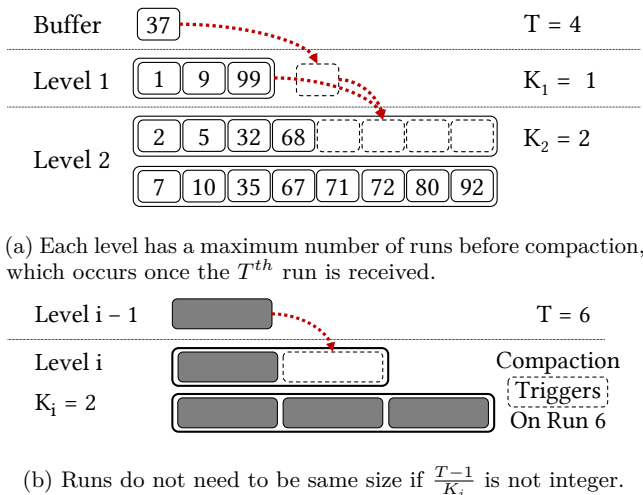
Buffer 37 T = 4

Level 1 1 9 99 $K_1$ = 1

Level 2 2 5 32 68 $K_2$ = 2

7 10 35 67 71 72 80 92

(a) Each level has a maximum number of runs before compaction, which occurs once the $T^{th}$ run is received.

Level i – 1 T = 6

Level i Compaction

$K_i$ = 2 Triggers On Run 6

(b) Runs do not need to be same size if $\frac{T-1}{K_i}$ is not integer.